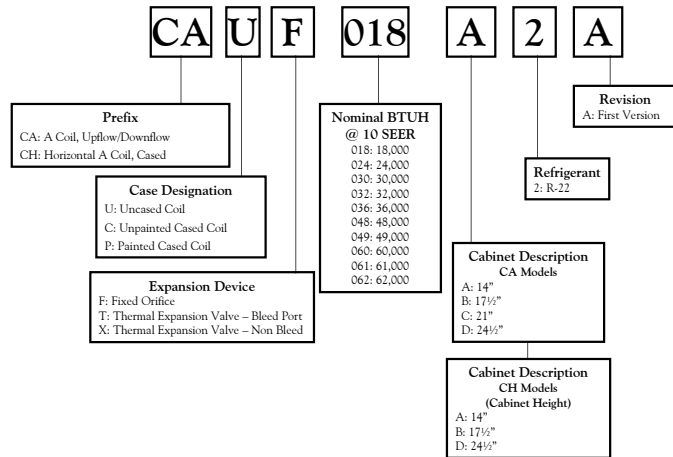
CA U F 018 A 2 A

Prefix
CA: A Coil, Upflow/Downflow
CH: Horizontal A Coil, Cased

Case Designation
U: Uncased Coil
C: Unpainted Cased Coil
P: Painted Cased Coil

Expansion Device
F: Fixed Orifice
T: Thermal Expansion Valve – Bleed Port
X: Thermal Expansion Valve – Non Bleed

Nominal BTUH
@ 10 SEER
018: 18,000
024: 24,000
030: 30,000
032: 32,000
036: 36,000
048: 48,000
049: 49,000
060: 60,000
061: 61,000
062: 62,000

Revision
A: First Version

Refrigerant
2: R-22

Cabinet Description
CA Models
A: 14"
B: 17½"
C: 21"
D: 24½"

Cabinet Description
CH Models
(Cabinet Height)
A: 14"
B: 17½"
D: 24½"